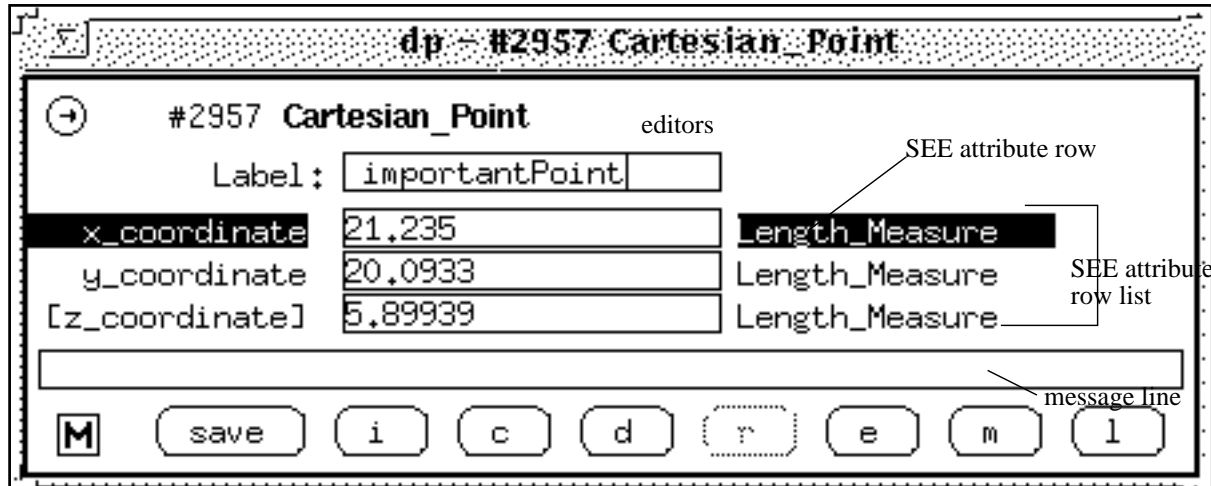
dp - #2957 Cartesian_Point

#2957 Cartesian_Point

editors

SEE attribute row

Label: importantPoint

x_coordinate 21.235 Length_Measure

y_coordinate 20.0933 Length_Measure

[z_coordinate] 5.89939 Length_Measure

SEE attribute row list

message line

M save i c d r e m l